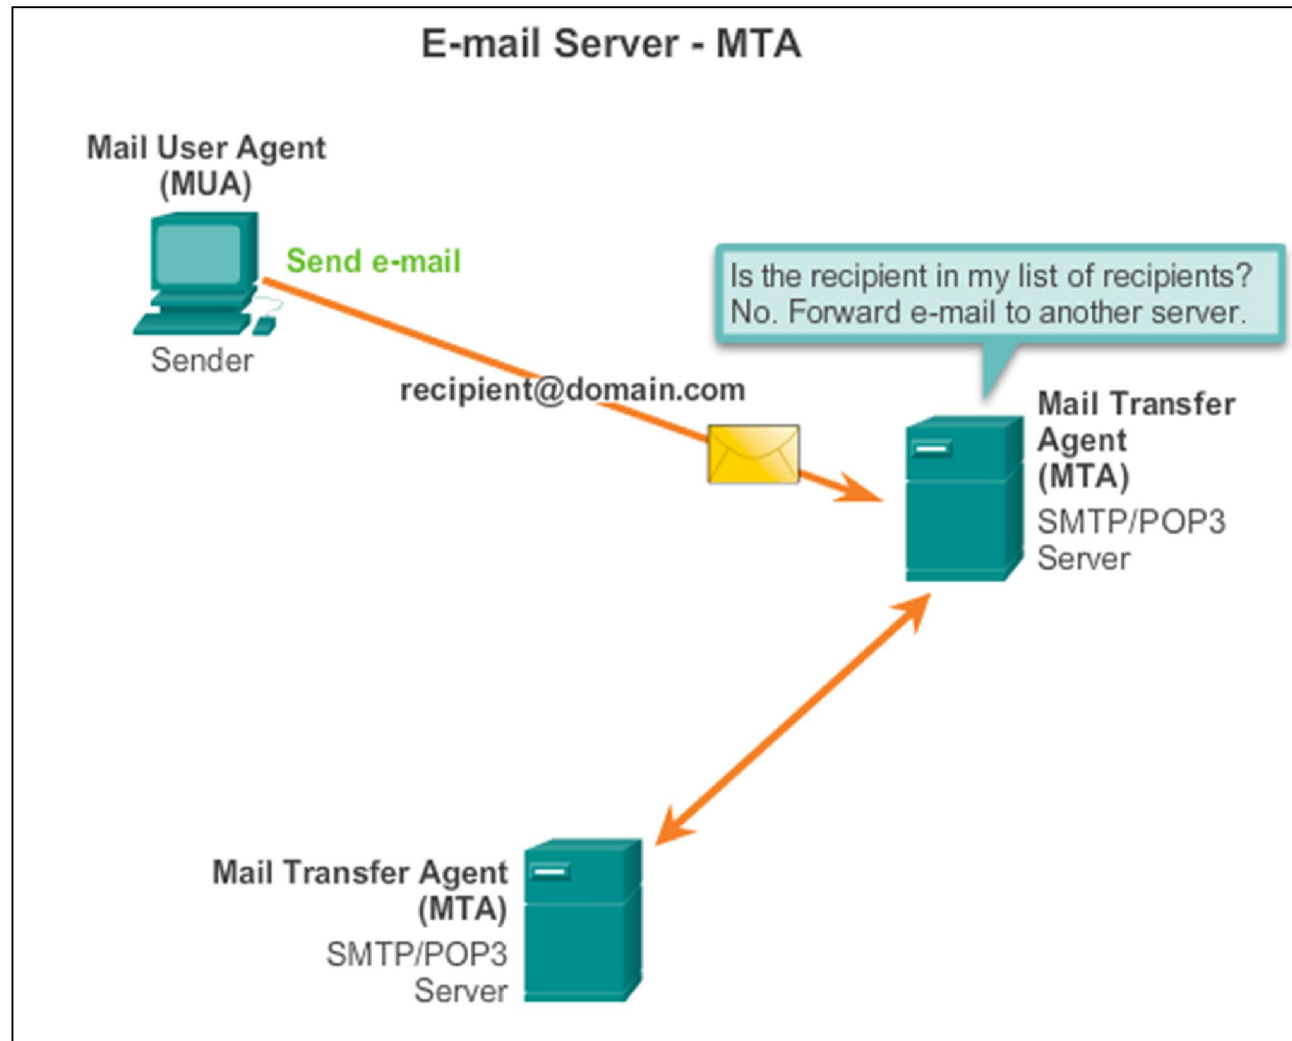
E-mail Server - MTA

Mail User Agent (MUA)

Send e-mail

Sender

Is the recipient in my list of recipients? No. Forward e-mail to another server.

recipient@domain.com

Mail Transfer Agent (MTA)
SMTP/POP3 Server

Mail Transfer Agent (MTA)
SMTP/POP3 Server